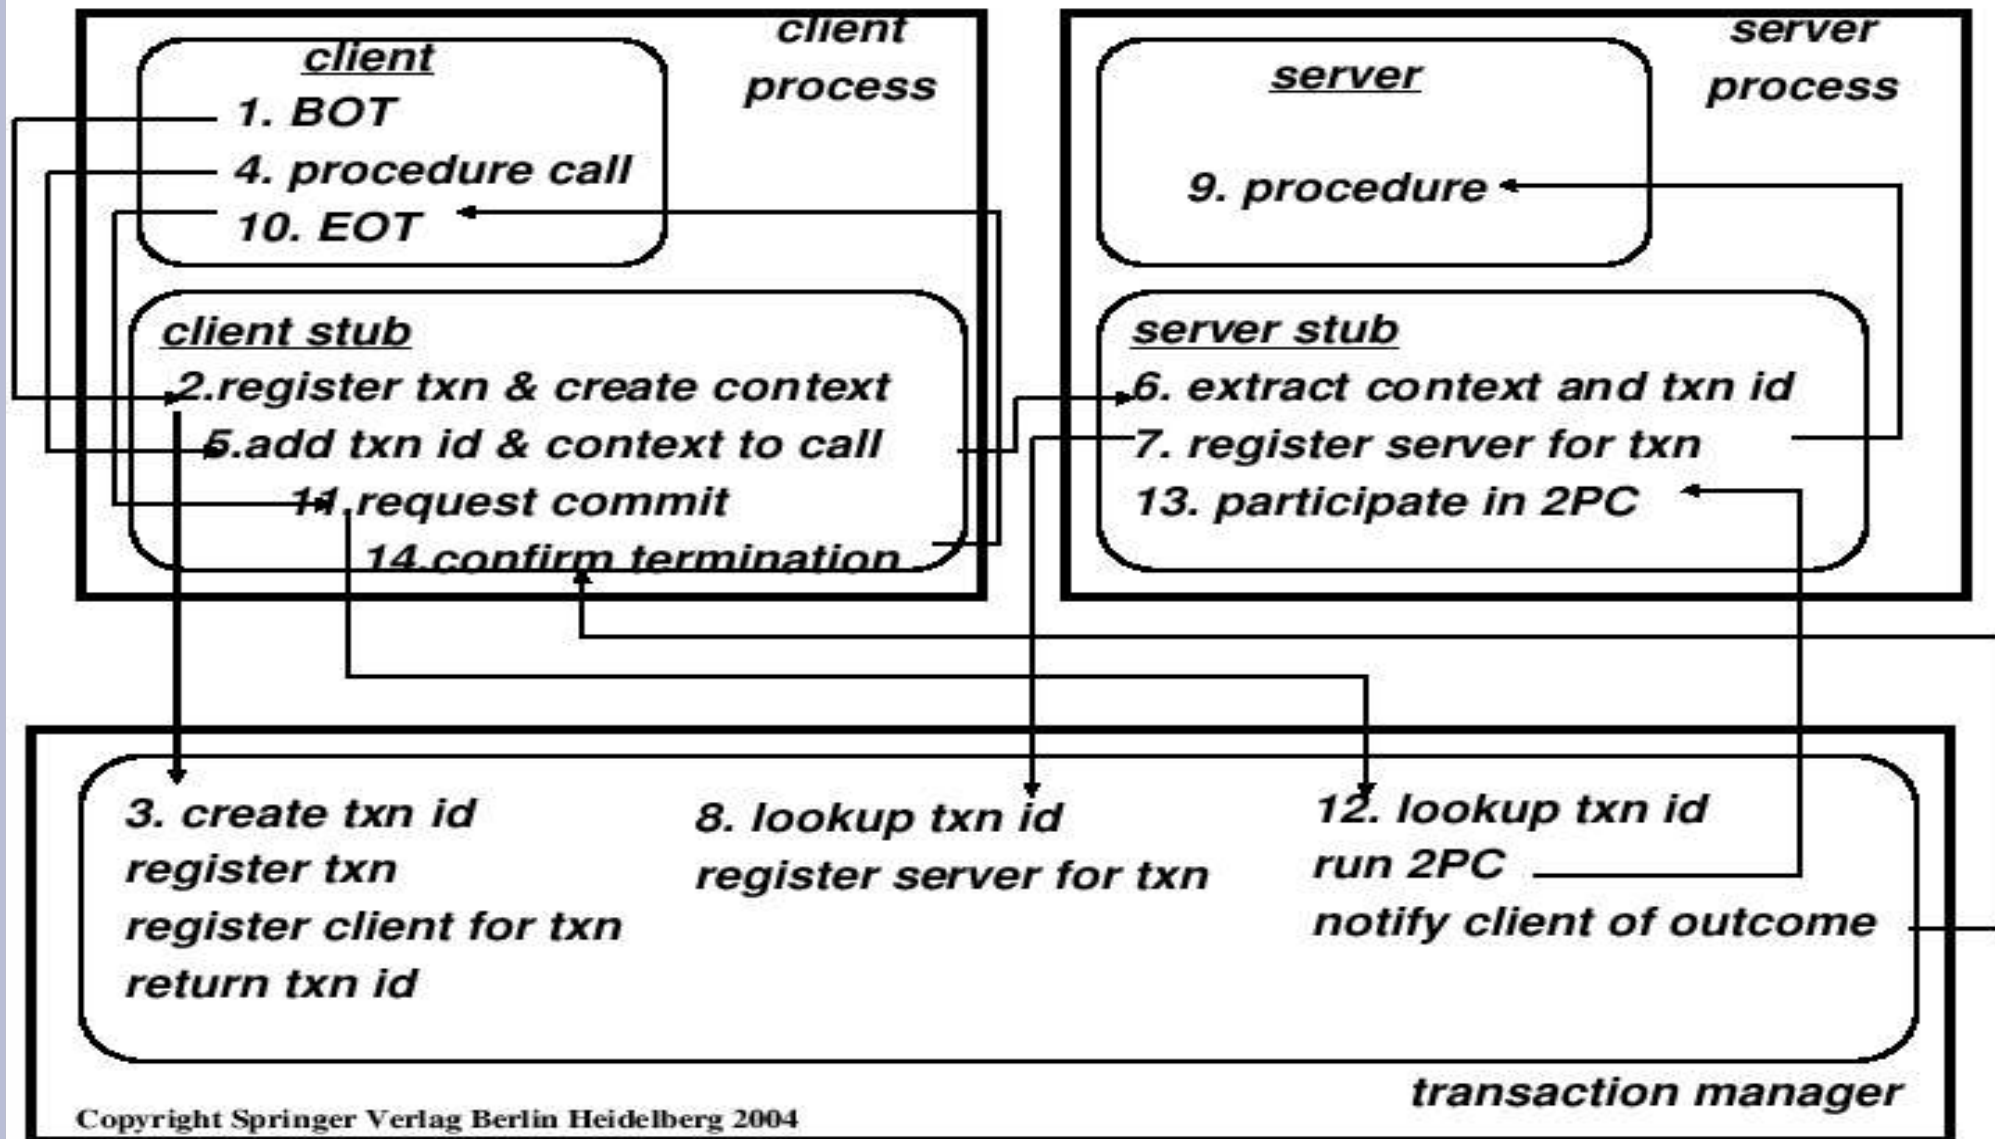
client

1. BOT

4. procedure call

10. EOT

client process

client stub

2.register txn & create context

5.add txn id & context to call

11.request commit

14.confirm termination

server

9. procedure

server process

server stub

6. extract context and txn id

7. register server for txn

13. participate in 2PC

3. create txn id
register txn
register client for txn
return txn id

8. lookup txn id
register server for txn

12. lookup txn id
run 2PC
notify client of outcome

transaction manager

Copyright Springer Verlag Berlin Heidelberg 2004